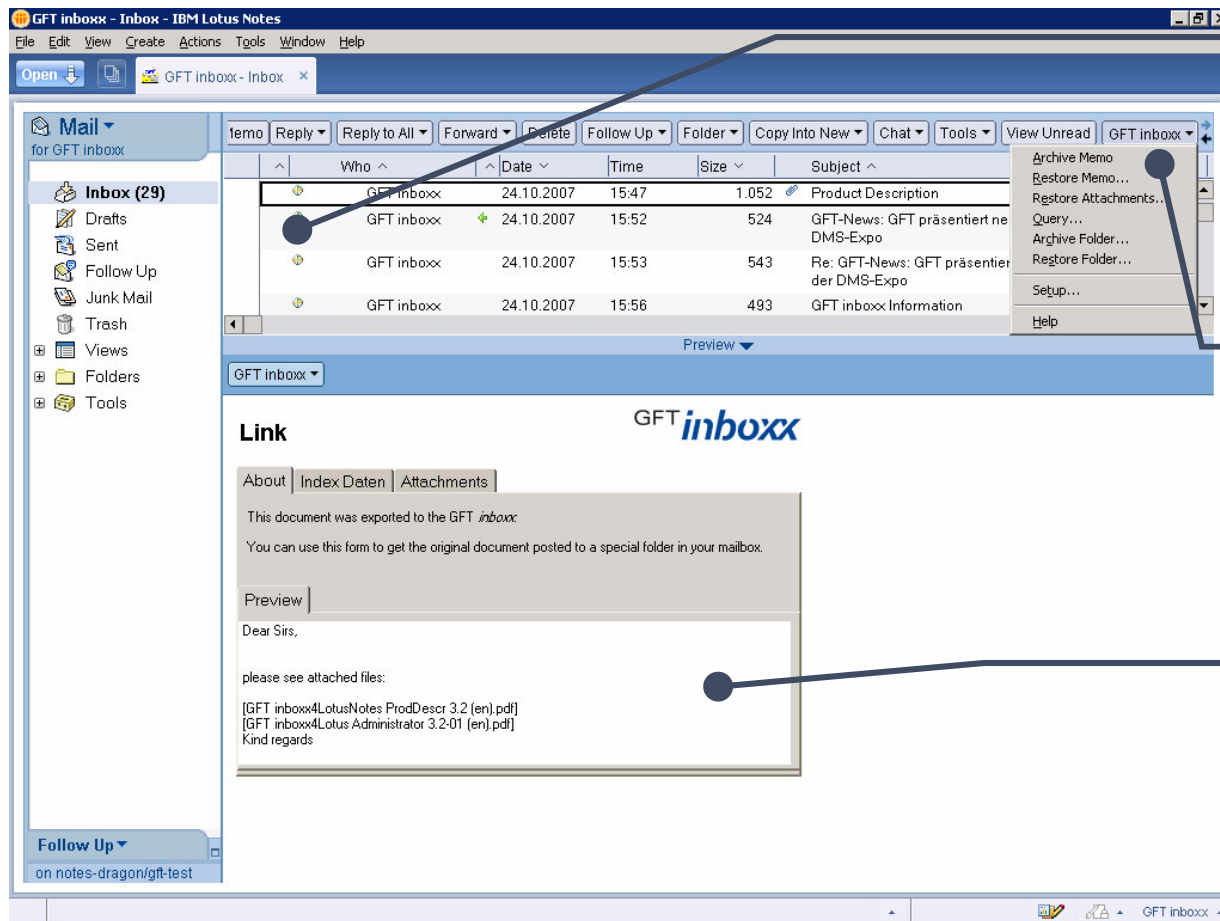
GFT inboxx - Inbox - IBM Lotus Notes

File Edit View Create Actions Tools Window Help

Open

GFT inboxx - Inbox

Mail
for GFT inboxx

Inbox (29)
Drafts
Sent
Follow Up
Junk Mail
Trash
Views
Folders
Tools

Follow Up
on notes-dragon/gft-test

Memo | Reply | Reply to All | Forward | Delete | Follow Up | Folder | Copy Into New | Chat | Tools | View Unread | GFT inboxx

| Who | Date | Time | Size | Subject |
|---|---|---|---|---|
| GFT inboxx | 24.10.2007 | 15:47 | 1.052 | Product Description |
| GFT inboxx | 24.10.2007 | 15:52 | 524 | GFT-News: GFT präsentiert ne DMS-Expo |
| GFT inboxx | 24.10.2007 | 15:53 | 543 | Re: GFT-News: GFT präsentier der DMS-Expo |
| GFT inboxx | 24.10.2007 | 15:56 | 493 | GFT inboxx Information |

Archive Memo
Restore Memo...
Restore Attachments...
Query...
Archive Folder...
Restore Folder...
Setup...
Help

Preview

GFT inboxx

Link

GFT inboxx

About | Index Daten | Attachments

This document was exported to the GFT inboxx

You can use this form to get the original document posted to a special folder in your mailbox.

Preview

Dear Sirs,

please see attached files:

[GFT inboxx4LotusNotes ProdDescr 3.2 (en).pdf]
[GFT inboxx4Lotus Administrator 3.2-01 (en).pdf]
Kind regards

GFT inboxx